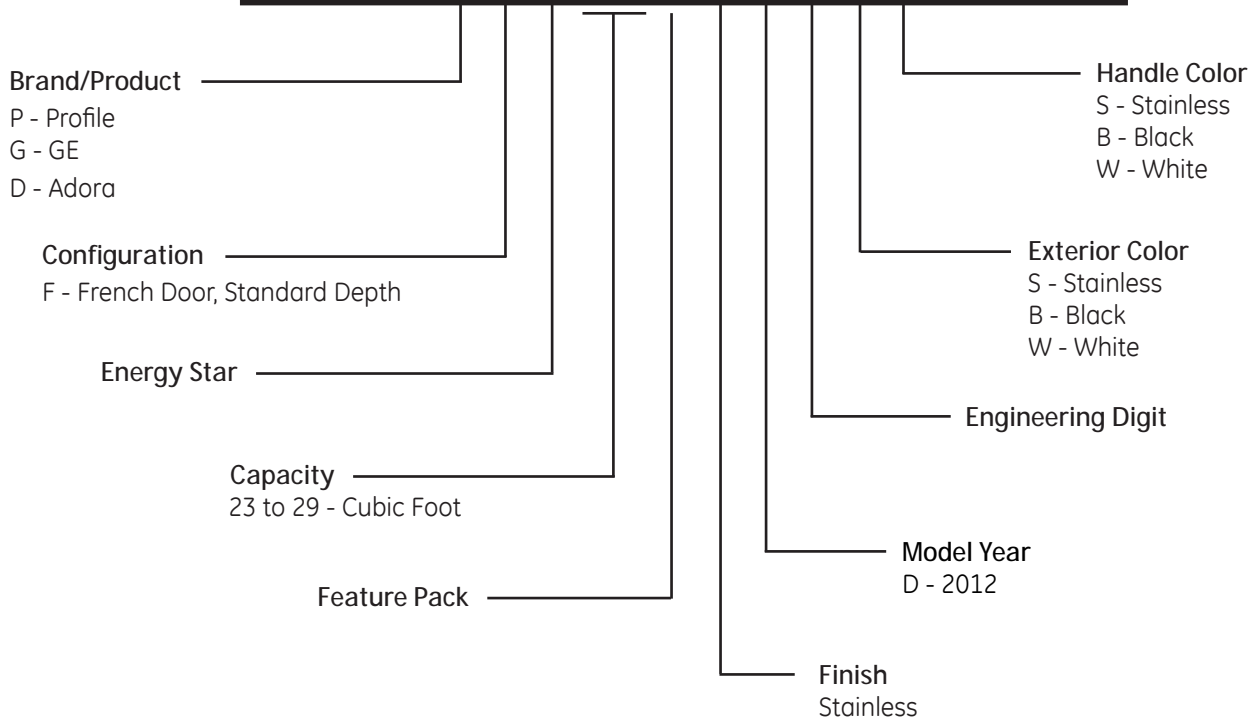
Brand/Product
P - Profile
G - GE
D - Adora

Configuration
F - French Door, Standard Depth

Energy Star

Capacity
23 to 29 - Cubic Foot

Feature Pack

Handle Color
S - Stainless
B - Black
W - White

Exterior Color
S - Stainless
B - Black
W - White

Engineering Digit

Model Year
D - 2012

Finish
Stainless